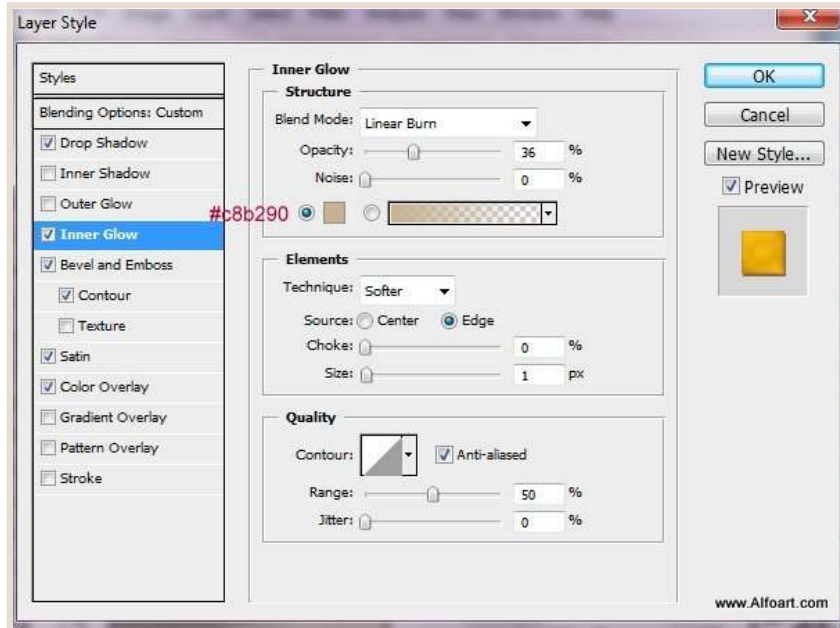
Layer Style

Styles
Blending Options: Custom
Drop Shadow
Inner Shadow
Outer Glow
Inner Glow
Bevel and Emboss
Contour
Texture
Satin
Color Overlay
Gradient Overlay
Pattern Overlay
Stroke

Inner Glow
Structure
Blend Mode: Linear Burn
Opacity: 36 %
Noise: 0 %
#c8b290

Elements
Technique: Softer
Source: Center Edge
Choke: 0 %
Size: 1 px

Quality
Contour: Anti-aliased
Range: 50 %
Jitter: 0 %

OK
Cancel
New Style...
Preview

www.Alfoart.com